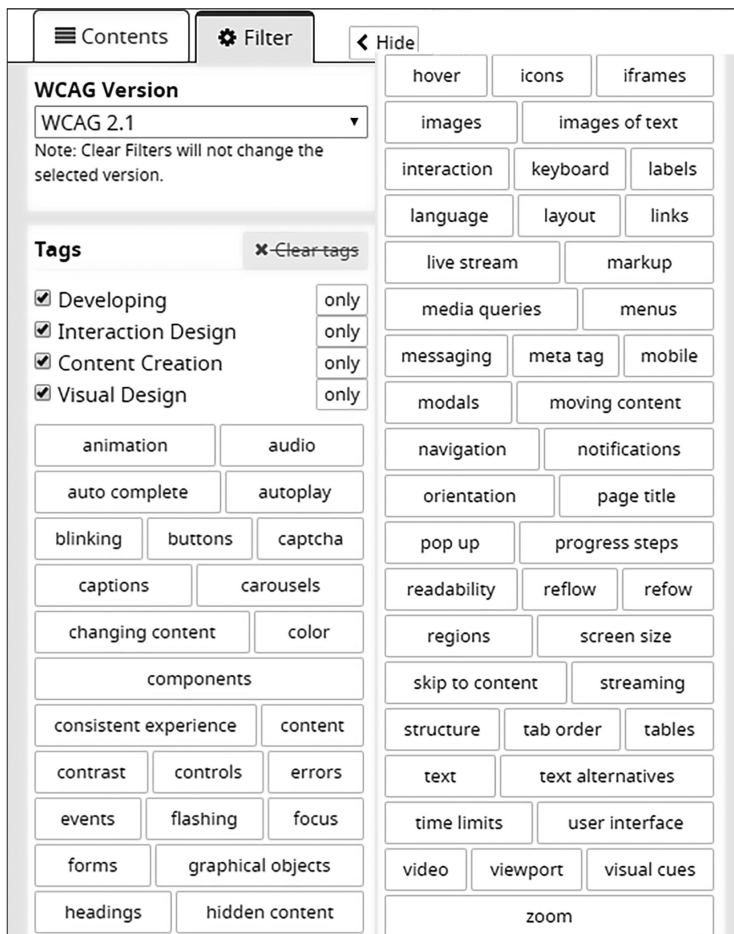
Contents

Filter

Hide

WCAG Version

WCAG 2.1

Note: Clear Filters will not change the selected version.

Tags

~~Clear tags~~

Developing only

Interaction Design only

Content Creation only

Visual Design only

animation audio

auto complete autoplay

blinking buttons captcha

captions carousels

changing content color

components

consistent experience content

contrast controls errors

events flashing focus

forms graphical objects

headings hidden content

hover icons iframes

images images of text

interaction keyboard labels

language layout links

live stream markup

media queries menus

messaging meta tag mobile

modals moving content

navigation notifications

orientation page title

pop up progress steps

readability reflow refow

regions screen size

skip to content streaming

structure tab order tables

text text alternatives

time limits user interface

video viewport visual cues

zoom